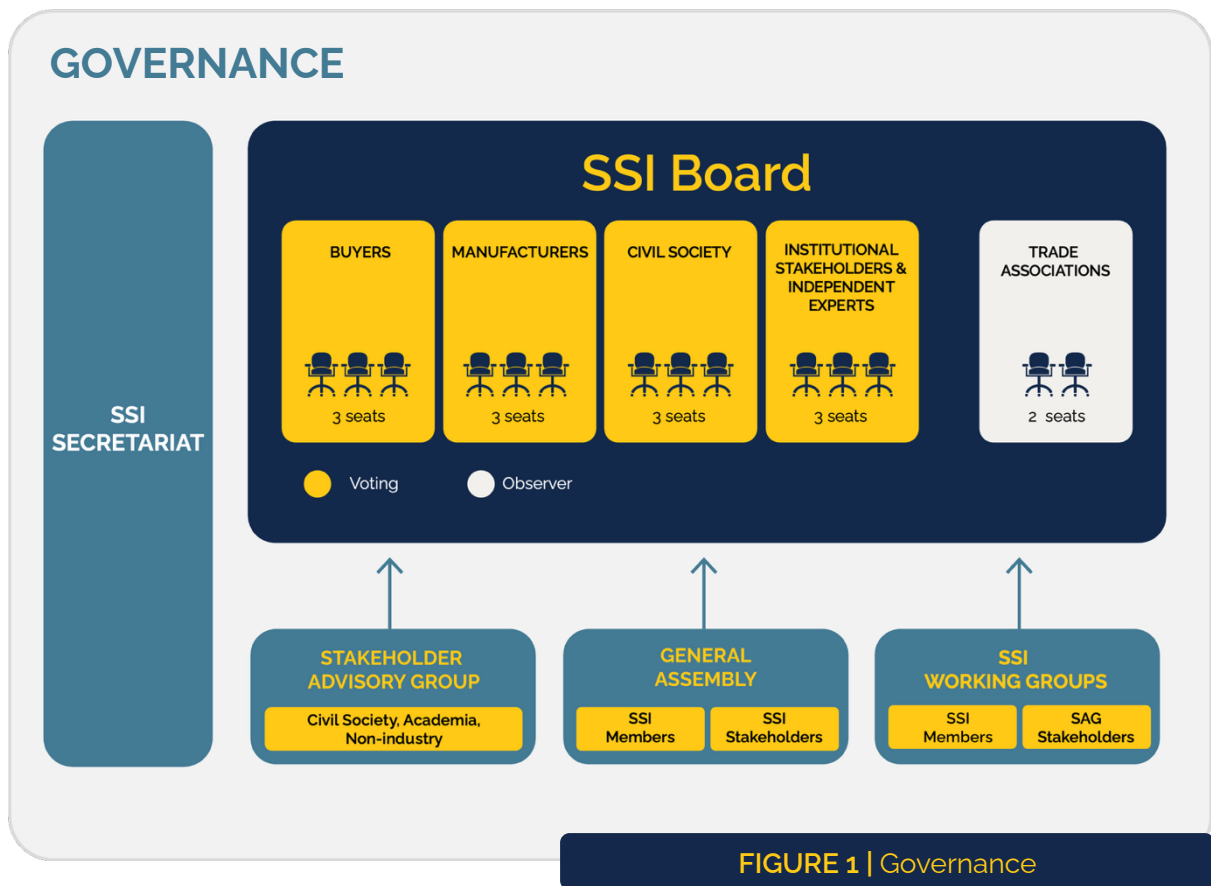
GOVERNANCE

SSI SECRETARIAT

SSI Board

BUYERS
3 seats

MANUFACTURERS
3 seats

CIVIL SOCIETY
3 seats

INSTITUTIONAL STAKEHOLDERS & INDEPENDENT EXPERTS
3 seats

TRADE ASSOCIATIONS
2 seats

Voting

Observer

STAKEHOLDER ADVISORY GROUP
Civil Society, Academia, Non-industry

GENERAL ASSEMBLY
SSI Members
SSI Stakeholders

SSI WORKING GROUPS
SSI Members
SAG Stakeholders

FIGURE 1 | Governance